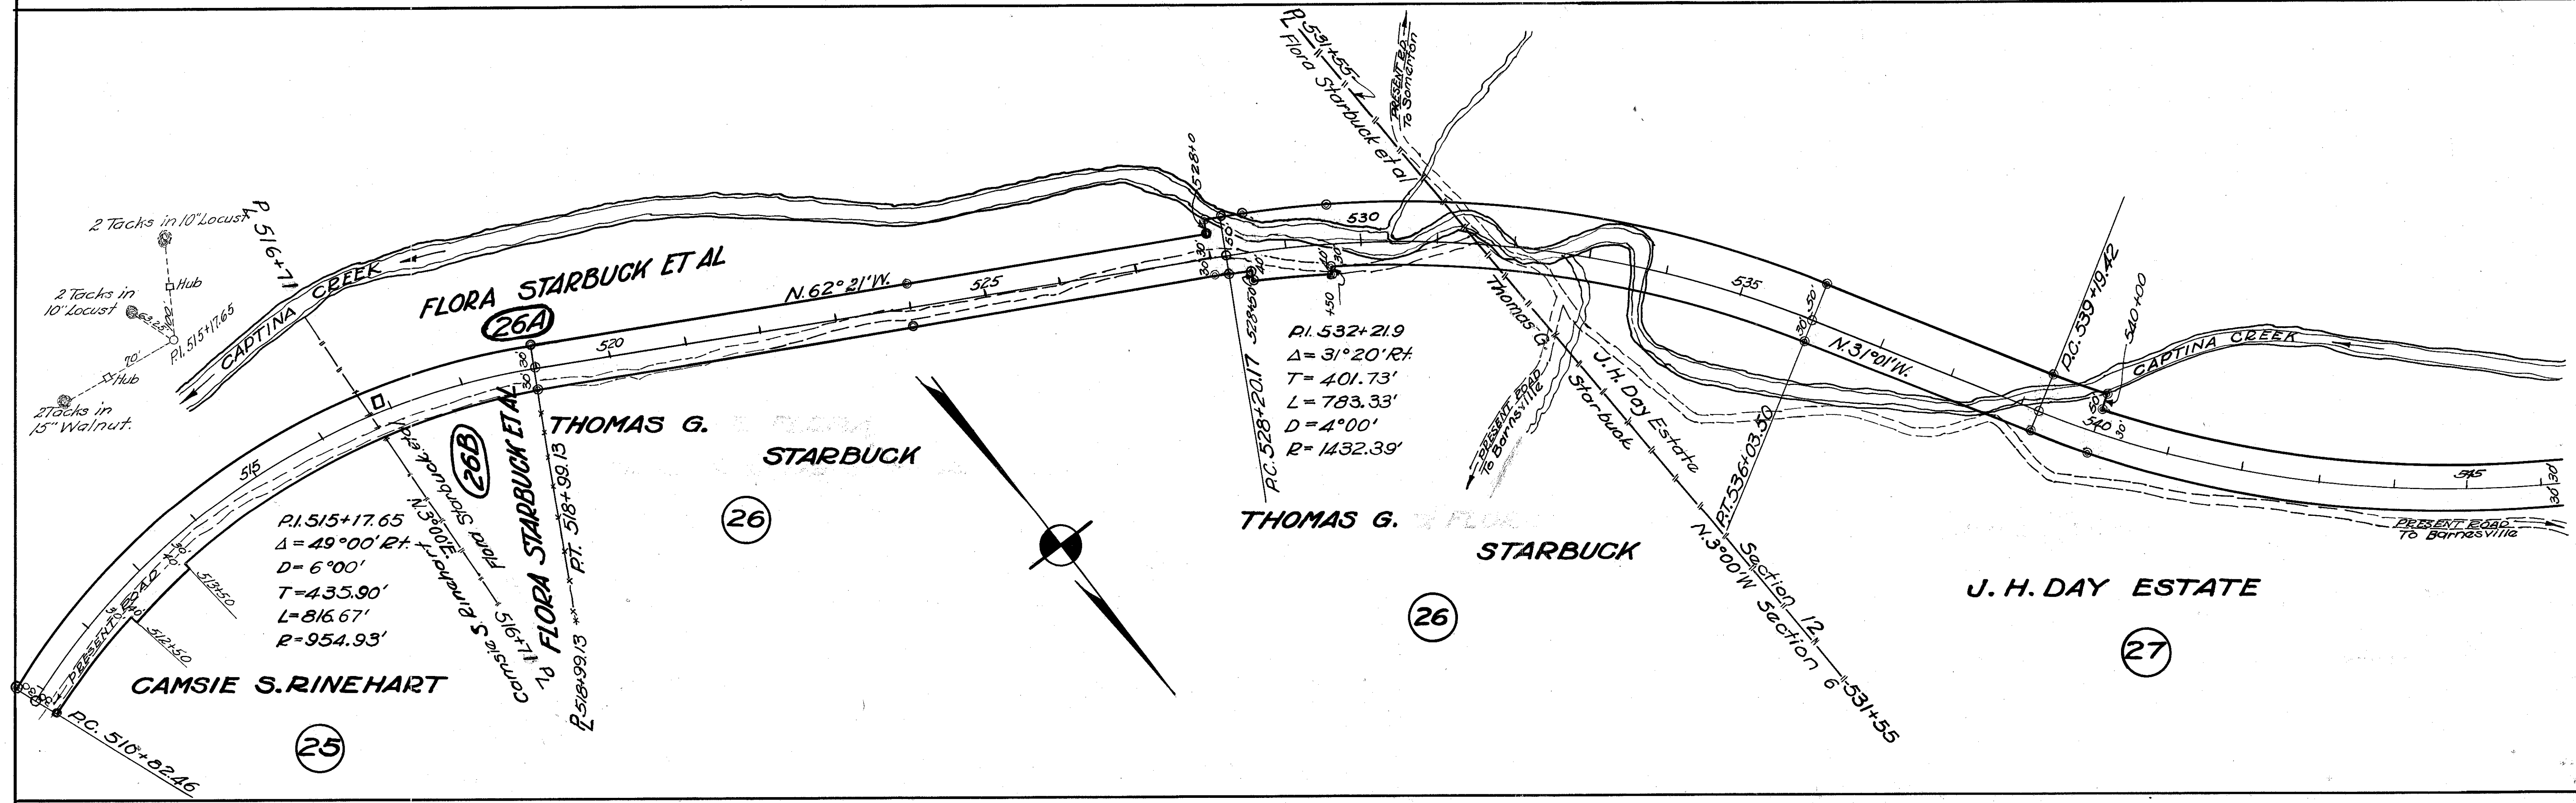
2 Tacks in 10" Locust
2 Tacks in 10" Locust
Hub
Hub
2 Tacks in 15" Walnut.
P.I. 515+17.65
P. 516+71
CAPTINA CREEK
FLORA STARBUCK ET AL
26A
N.62°21'W.
525
520
515
30
30
THOMAS G.
STARBUCK
26B
FLORA STARBUCK ET AL
Flora Starbuck et al
N.3°00'E.
Camsie S. Rinehart
515+71
P.T. 518+99.13
P. 518+99.13
26
P.I. 515+17.65
Δ = 49°00' Rt.
D = 6°00'
T = 435.90'
L = 816.67'
R = 954.93'
PRESENT ROAD
513+50
512+50
CAMSIE S. RINEHART
P.C. 510+82.46
25
528+0
530
P. 531+55
Flora Starbuck et al
PRESENT ROAD To Somerton
P.I. 532+21.9
Δ = 31°20' Rt.
T = 401.73'
L = 783.33'
D = 4°00'
R = 1432.39'
P.C. 528+20.17
528+50
THOMAS G.
STARBUCK
26
Thomas G. Starbuck
J. H. Day Estate
PRESENT ROAD To Barnesville
535
N.31°01'W.
P.T. 536+03.50
N.3°00'W Section 12 Section 6
531+55
P.C. 539+19.42
540+00
CAPTINA CREEK
540
545
PRESENT ROAD To Barnesville
J. H. DAY ESTATE
27